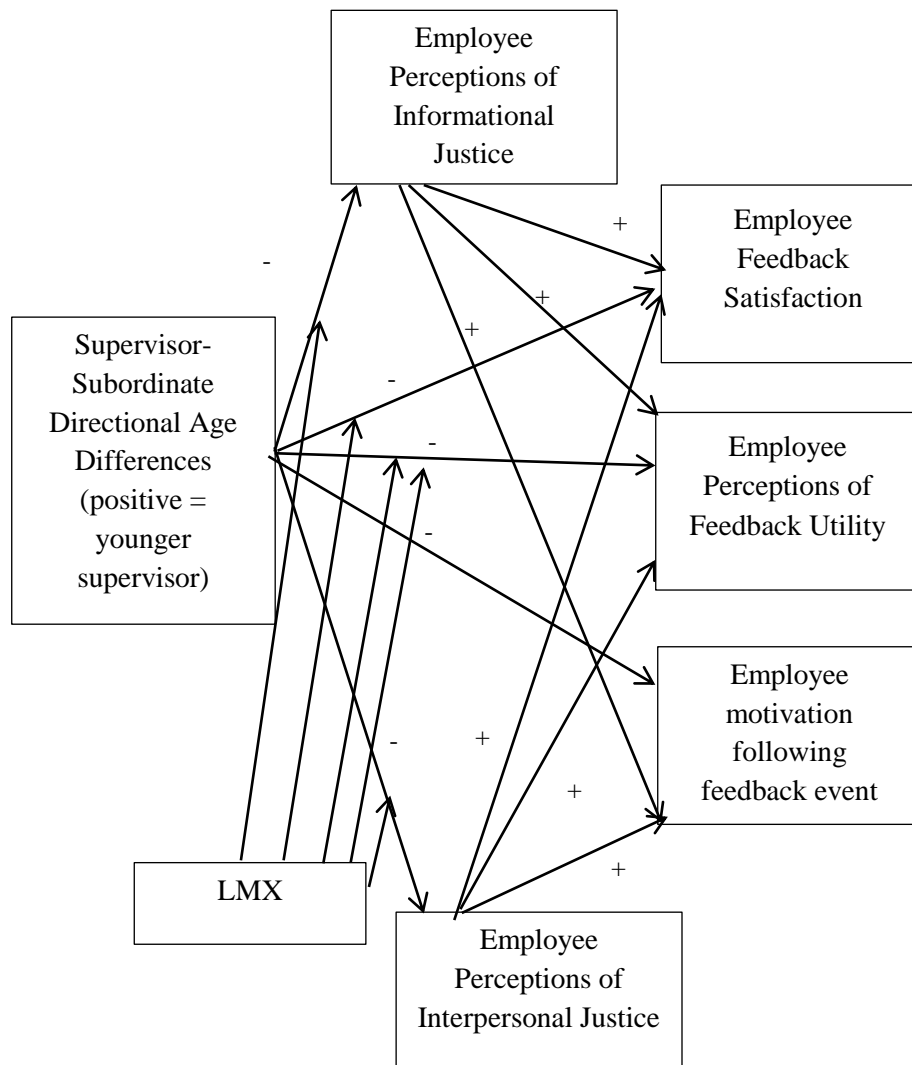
Employee Perceptions of Informational Justice

Employee Feedback Satisfaction

Employee Perceptions of Feedback Utility

Employee motivation following feedback event

Supervisor-Subordinate Directional Age Differences (positive = younger supervisor)

LMX

Employee Perceptions of Interpersonal Justice

-

+

+

+

-

-

-

-

+

+

+